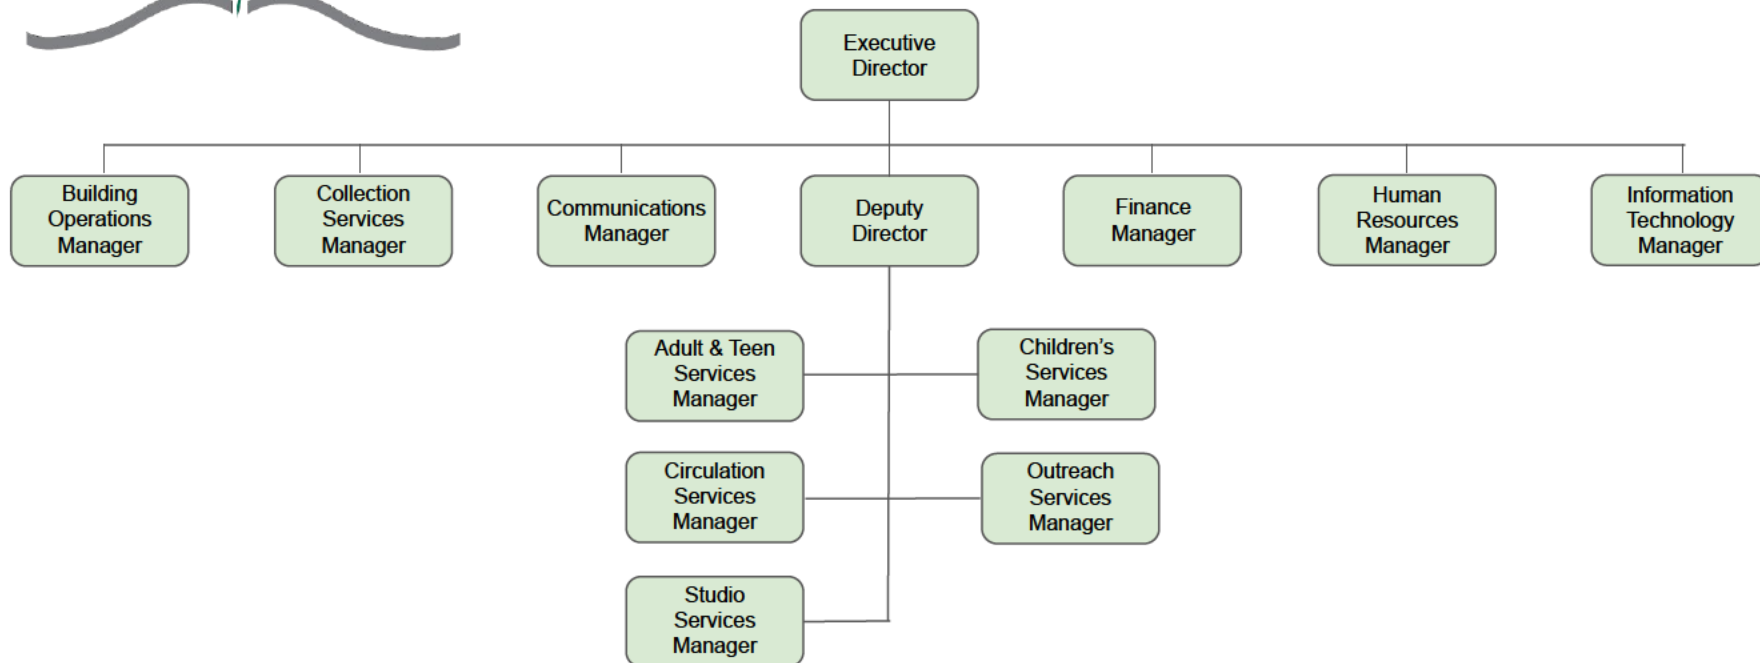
Executive Director

Building Operations Manager

Collection Services Manager

Communications Manager

Deputy Director

Finance Manager

Human Resources Manager

Information Technology Manager

Adult & Teen Services Manager

Children's Services Manager

Circulation Services Manager

Outreach Services Manager

Studio Services Manager